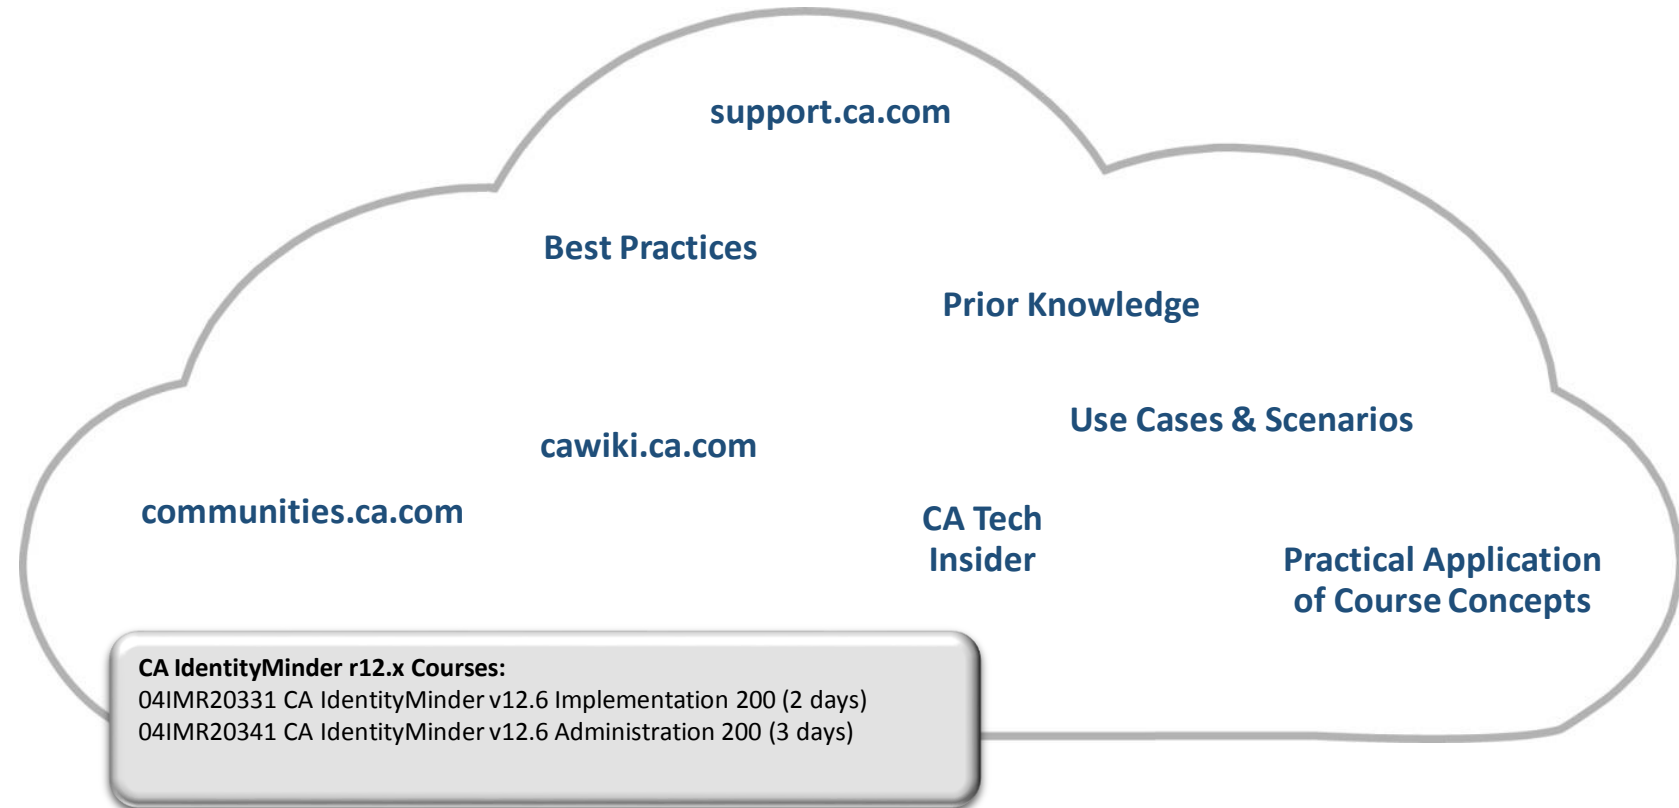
support.ca.com

Best Practices

Prior Knowledge

Use Cases & Scenarios

cawiki.ca.com

communities.ca.com

CA Tech Insider

Practical Application of Course Concepts

**CA IdentityMinder r12.x Courses:**
04IMR20331 CA IdentityMinder v12.6 Implementation 200 (2 days)
04IMR20341 CA IdentityMinder v12.6 Administration 200 (3 days)